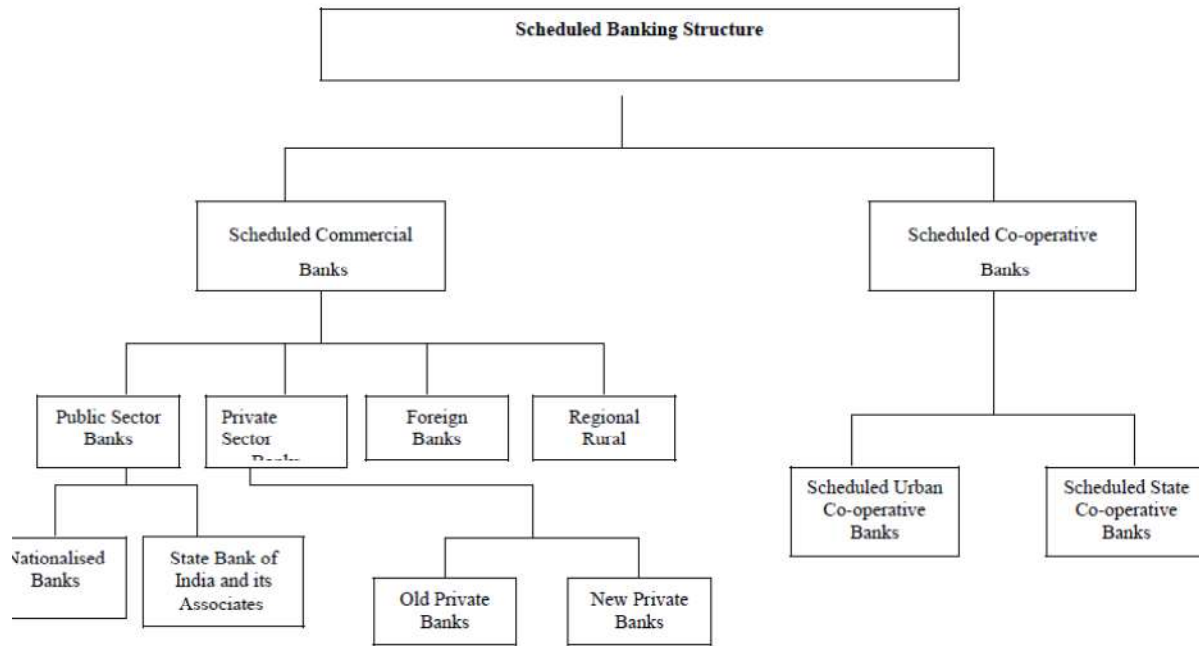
Scheduled Banking Structure

Scheduled Commercial Banks

Scheduled Co-operative Banks

Public Sector Banks

Private Sector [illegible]

Foreign Banks

Regional Rural

Scheduled Urban Co-operative Banks

Scheduled State Co-operative Banks

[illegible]ationalised Banks

State Bank of India and its Associates

Old Private Banks

New Private Banks